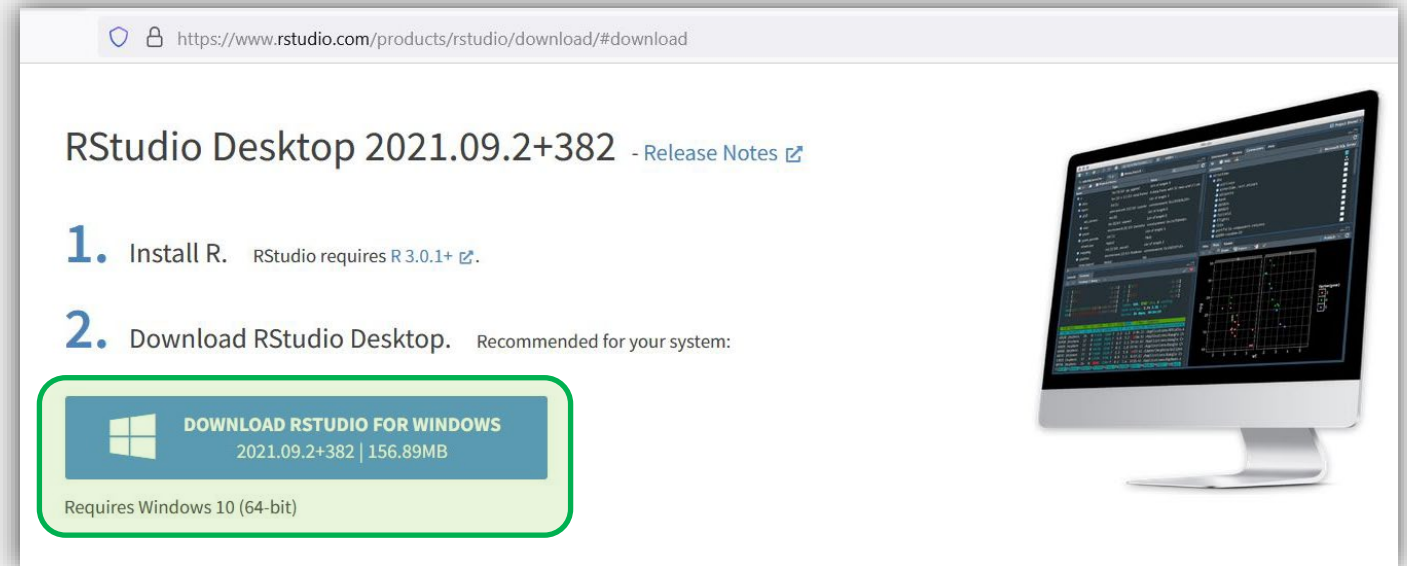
https://www.rstudio.com/products/rstudio/download/#download

RStudio Desktop 2021.09.2+382 - Release Notes

1. Install R. RStudio requires R 3.0.1+.

2. Download RStudio Desktop. Recommended for your system:

DOWNLOAD RSTUDIO FOR WINDOWS
2021.09.2+382 | 156.89MB

Requires Windows 10 (64-bit)